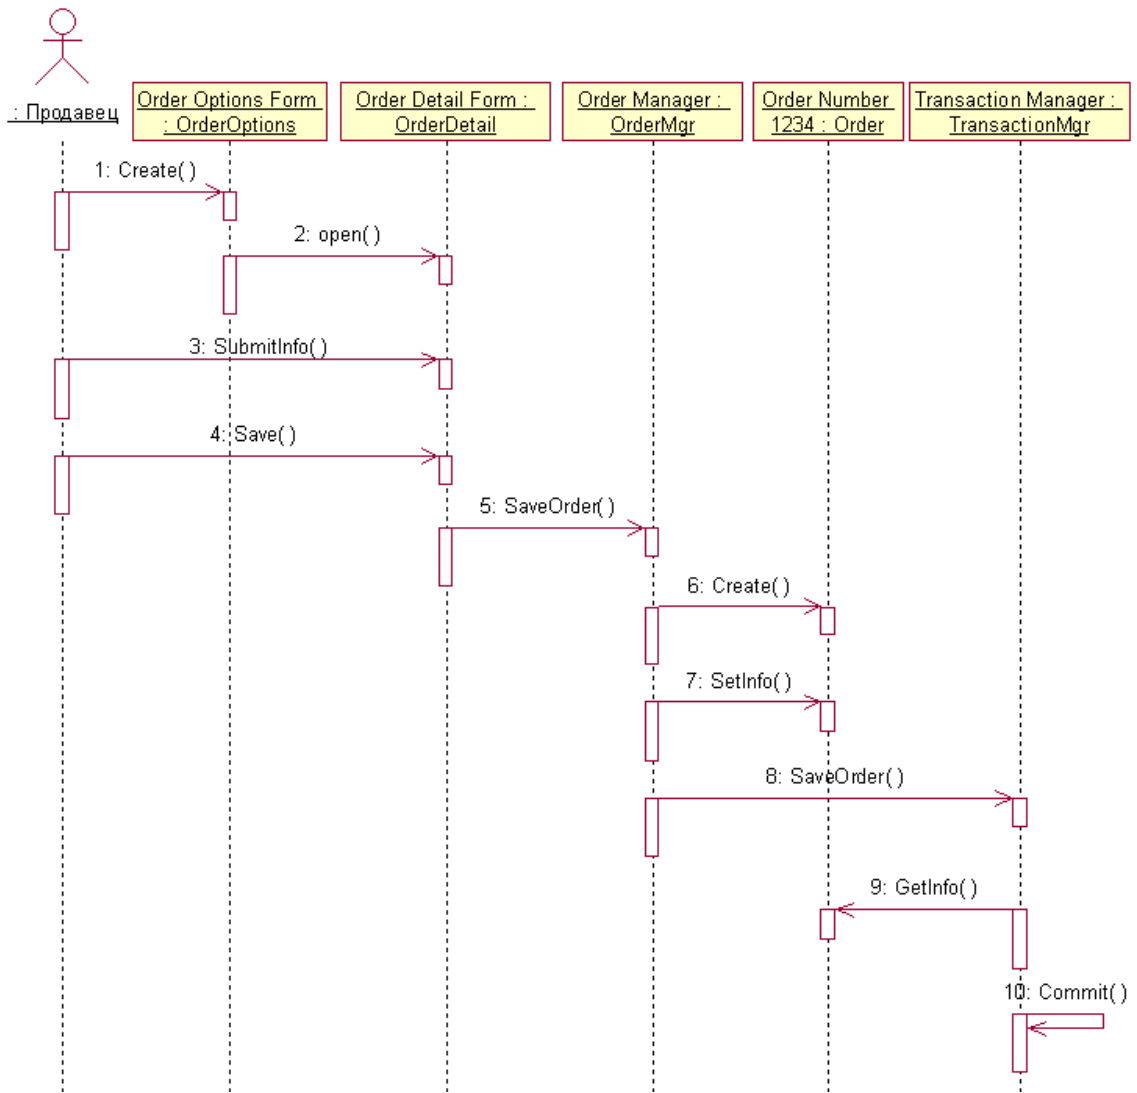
: Продавец

Order Options Form : OrderOptions

Order Detail Form : OrderDetail

Order Manager : OrderMgr

Order Number 1234 : Order

Transaction Manager : TransactionMgr

1: Create( )

2: open( )

3: SubmitInfo( )

4: Save( )

5: SaveOrder( )

6: Create( )

7: SetInfo( )

8: SaveOrder( )

9: GetInfo( )

10: Commit( )